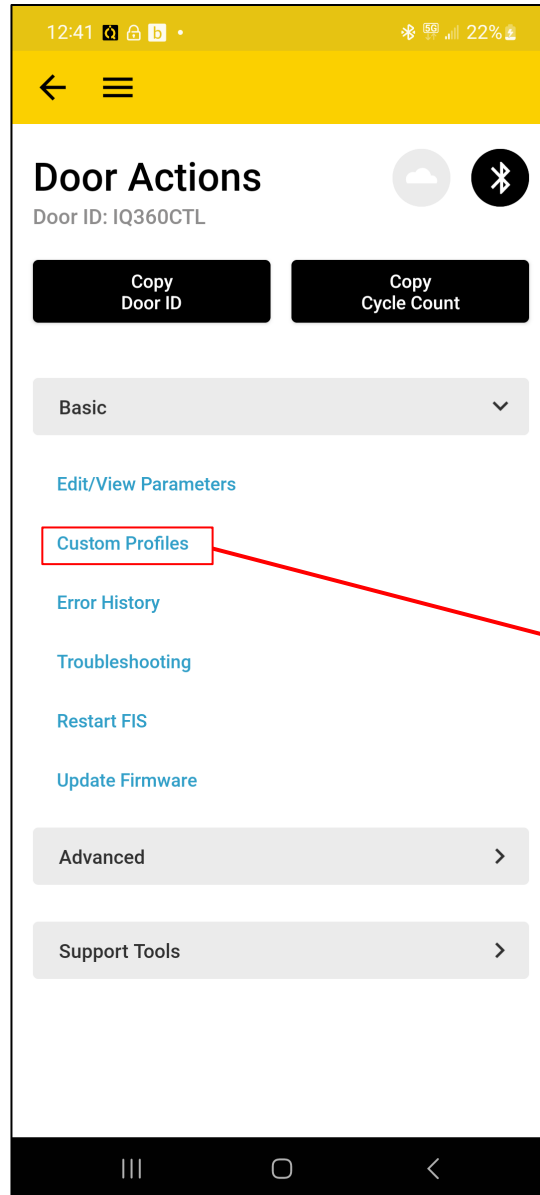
12:41 b • 5G 22%

Door Actions
Door ID: IQ360CTL

Copy Door ID

Copy Cycle Count

Basic

Edit/View Parameters

Custom Profiles

Error History

Troubleshooting

Restart FIS

Update Firmware

Advanced

Support Tools